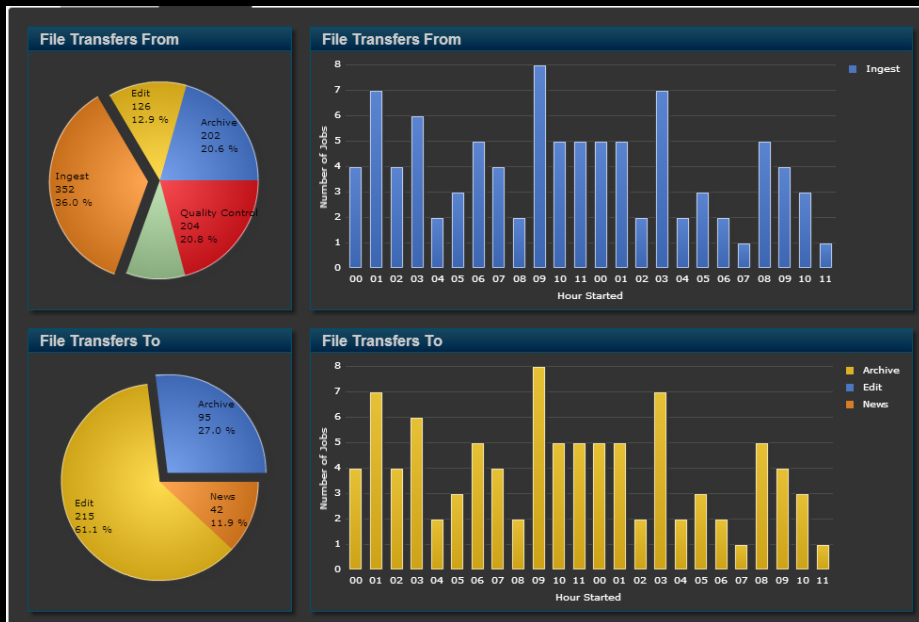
File Transfers From

Edit
126
12.9 %

Archive
202
20.6 %

Ingest
352
36.0 %

Quality Control
204
20.8 %

File Transfers From

Ingest

Number of Jobs

8
7
6
5
4
3
2
1
0

00 01 02 03 04 05 06 07 08 09 10 11 00 01 02 03 04 05 06 07 08 09 10 11

Hour Started

File Transfers To

Archive
95
27.0 %

News
42
11.9 %

Edit
215
61.1 %

File Transfers To

Archive
Edit
News

Number of Jobs

8
7
6
5
4
3
2
1
0

00 01 02 03 04 05 06 07 08 09 10 11 00 01 02 03 04 05 06 07 08 09 10 11

Hour Started